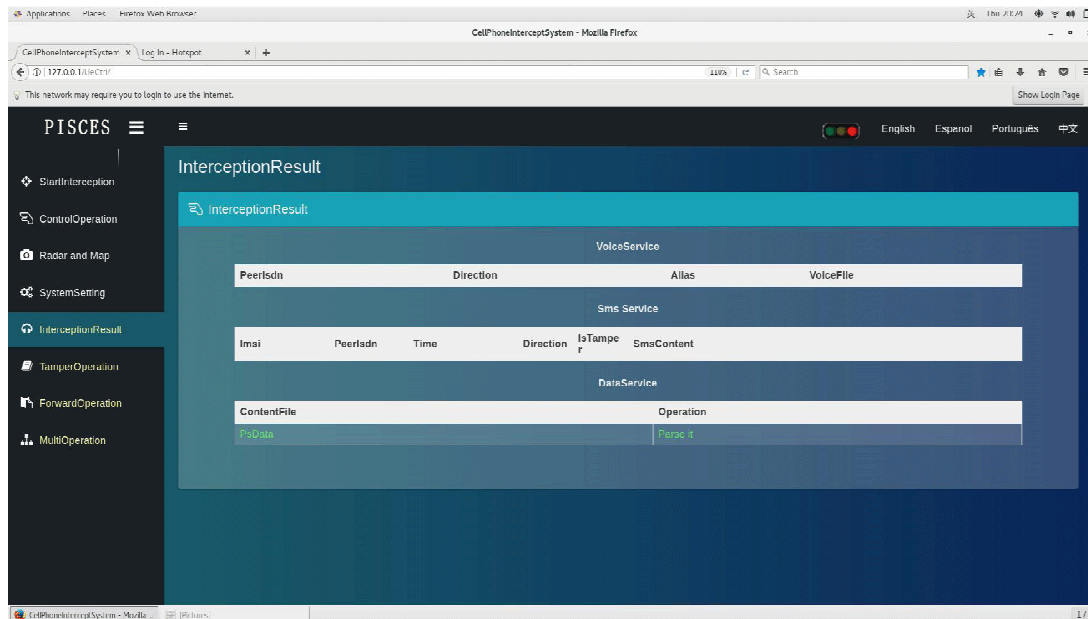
Applications Places Firefox Web Browser
Thu 22:24
CellPhoneInterceptSystem - Mozilla Firefox
CellPhoneInterceptSystem × Log In - Hotspot × +
127.0.0.1/LteCtrl/
110% Search
This network may require you to login to use the Internet.
Show Login Page

PISCES
English Espanol Português 中文

StartInterception
ControlOperation
Radar and Map
SystemSetting
InterceptionResult
TamperOperation
ForwardOperation
MultiOperation

InterceptionResult

InterceptionResult

VoiceService

| PeerIsdn | Direction | Alias | VoiceFile |
|---|---|---|---|

Sms Service

| Imsi | PeerIsdn | Time | Direction | IsTamper | SmsContent |
|---|---|---|---|---|---|

DataService

| ContentFile | Operation |
|---|---|
| PsData | Parse it |

CellPhoneInterceptSystem - Mozilla ...
Pictures
1/